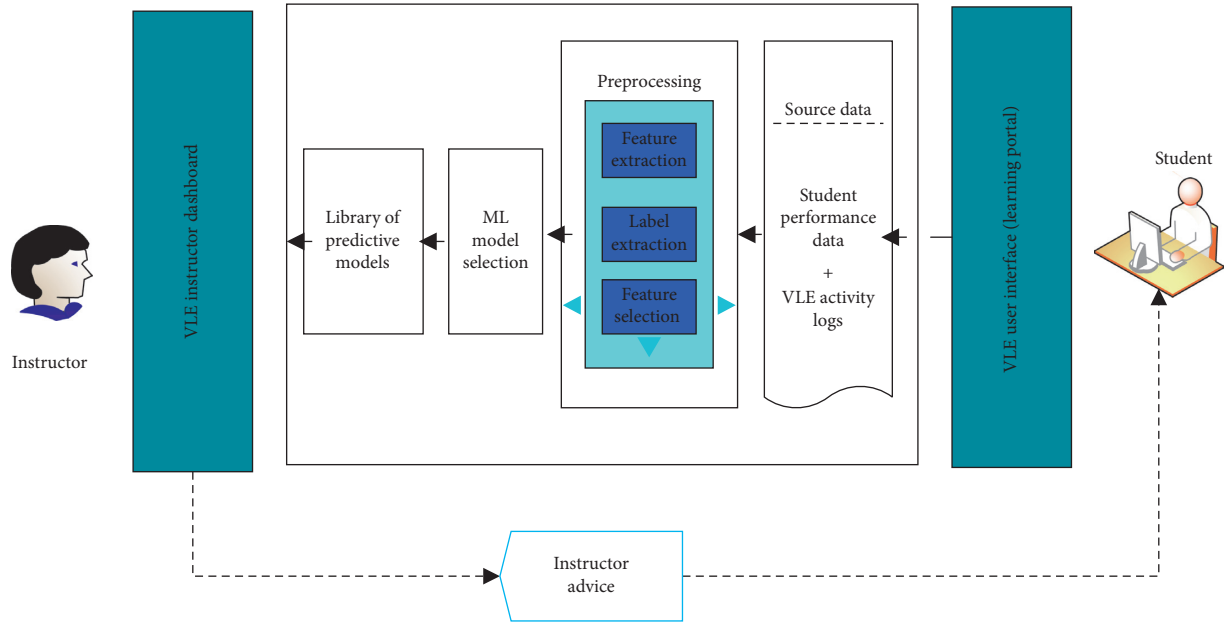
Instructor

VLE instructor dashboard

Library of predictive models

ML model selection

Preprocessing

Feature extraction

Label extraction

Feature selection

Source data

Student performance data

+

VLE activity logs

VLE user interface (learning portal)

Student

Instructor advice